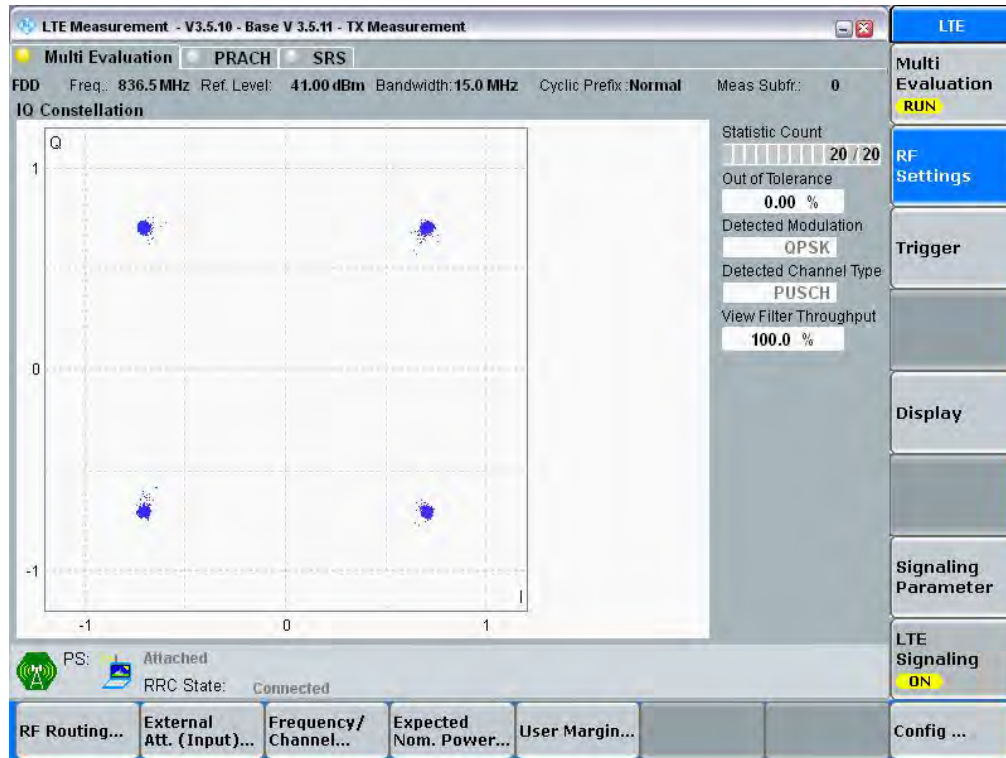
LTE Measurement - V3.5.10 - Base V 3.5.11 - TX Measurement

Multi Evaluation PRACH SRS

FDD Freq.: 836.5 MHz Ref. Level: 41.00 dBm Bandwidth: 15.0 MHz Cyclic Prefix: Normal Meas Subfr.: 0

IQ Constellation

Q

1

0

-1

-1 0 1

I

Statistic Count

20 / 20

Out of Tolerance

0.00 %

Detected Modulation

QPSK

Detected Channel Type

PUSCH

View Filter Throughput

100.0 %

PS: Attached

RRC State: Connected

LTE

Multi Evaluation RUN

RF Settings

Trigger

Display

Signaling Parameter

LTE Signaling ON

RF Routing...

External Att. (Input)...

Frequency/ Channel...

Expected Nom. Power...

User Margin...

Config ...